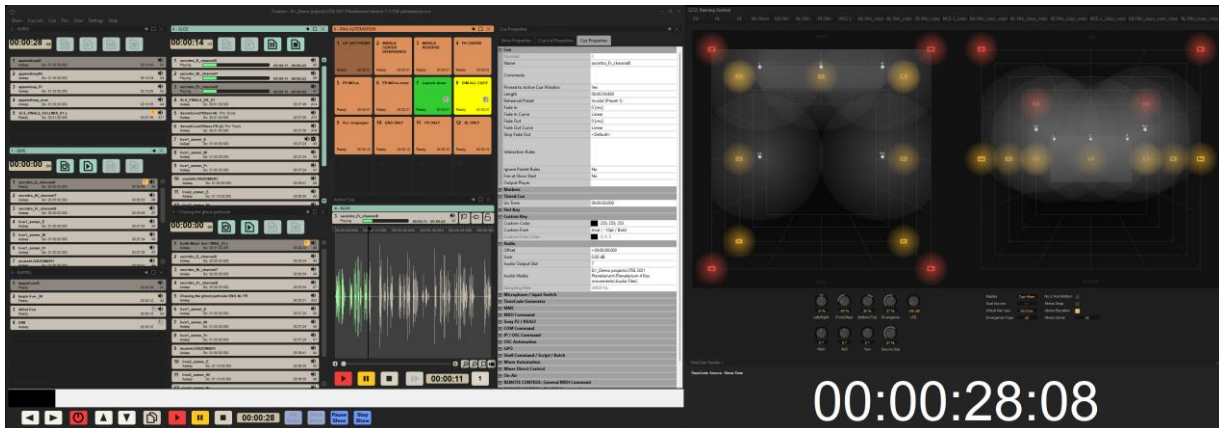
00:00:28

00:00:14

00:00:00

1 LIFT LIFT FRONT
2 MIDDLE CENTER DIVERGENCE
3 MIDDLE REVERSE
4 FR CENTRE

5 FR MOve
6 FR MOve more
7 switch down
8 DIM ALL CUES

9 Arc languages
10 CIRC FRNT
11 FR ONLY
12 RL ONLY

Cue Properties

Markers
Hot Key
Audio
Microphone / Input Switch
MIDI
MIDI Command
Sony P2 / RS422
COM Command
IP / OSC Command
OSC Automation
GPO
Shell Command / Script / Batch
Mixer Automation
Mixer Direct Control
On Air
REMOTE CONTROL: General MIDI Command

00:00:11

00:00:28

00:00:28:08